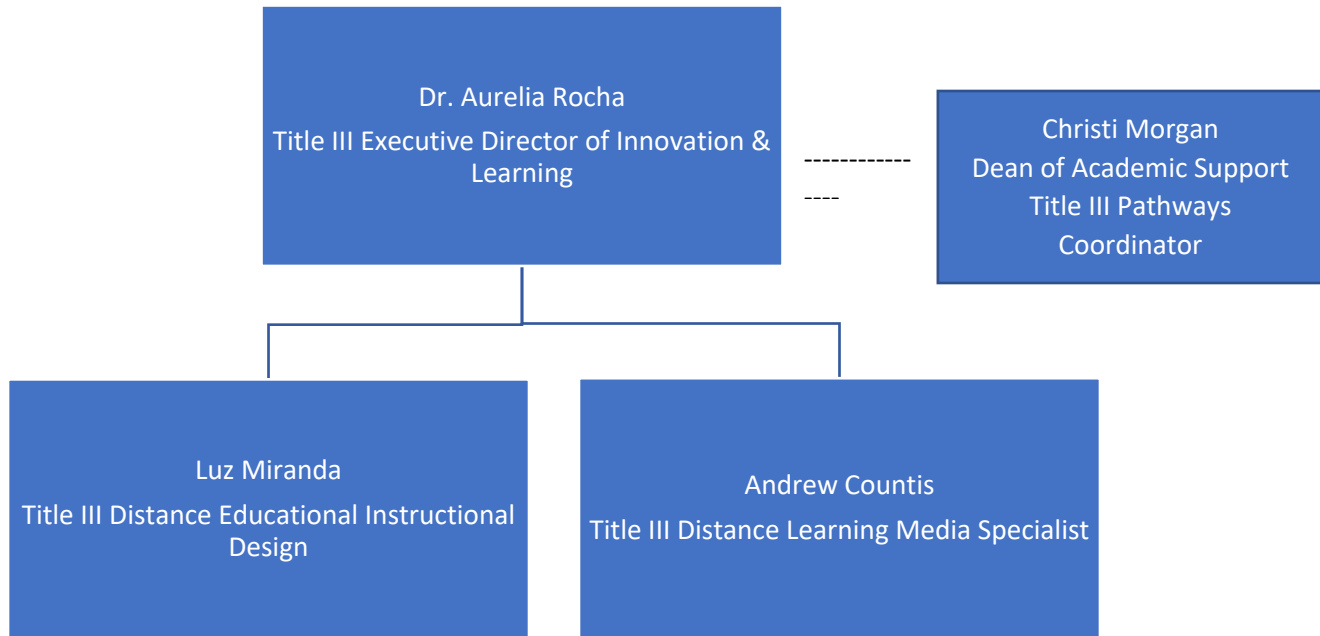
Dr. Aurelia Rocha

Title III Executive Director of Innovation & Learning

Christi Morgan
Dean of Academic Support
Title III Pathways
Coordinator

Luz Miranda

Title III Distance Educational Instructional Design

Andrew Countis

Title III Distance Learning Media Specialist